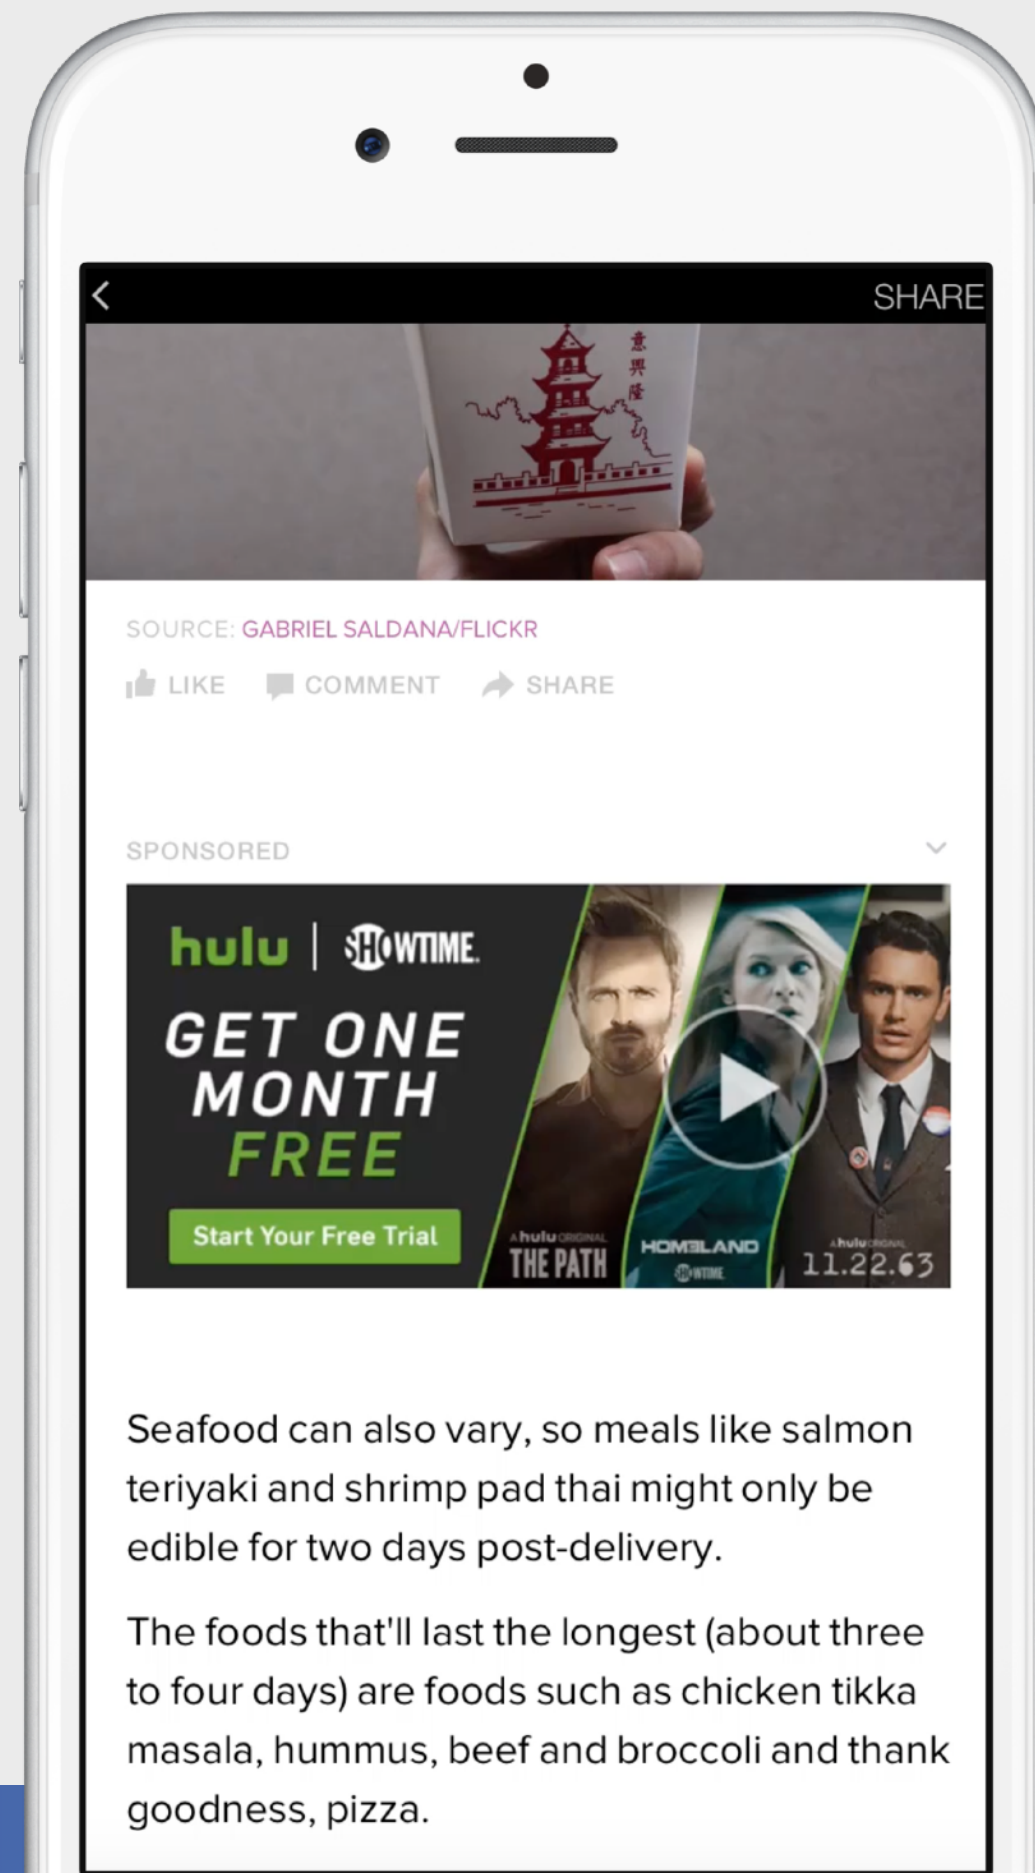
SHARE

SOURCE: GABRIEL SALDANA/FLICKR

LIKE COMMENT SHARE

SPONSORED

hulu | SHOWTIME.

GET ONE MONTH FREE

Start Your Free Trial

A hulu ORIGINAL THE PATH

HOMELAND SHOWTIME

A hulu ORIGINAL 11.22.63

Seafood can also vary, so meals like salmon teriyaki and shrimp pad thai might only be edible for two days post-delivery.

The foods that'll last the longest (about three to four days) are foods such as chicken tikka masala, hummus, beef and broccoli and thank goodness, pizza.